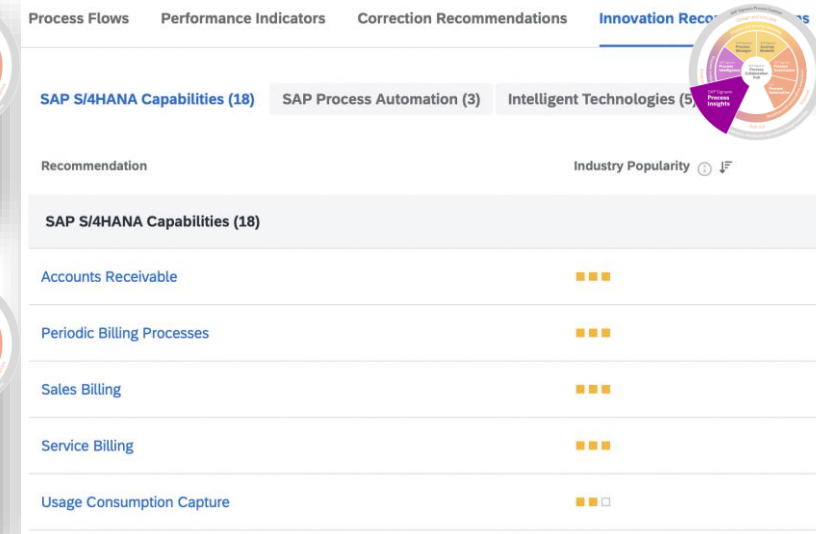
Process Flows Performance Indicators Correction Recommendations Innovation Reco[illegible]s

SAP Signavio Process Insights

SAP S/4HANA Capabilities (18) SAP Process Automation (3) Intelligent Technologies (5)

| Recommendation | Industry Popularity |
|---|---|
| SAP S/4HANA Capabilities (18) | |
| Accounts Receivable | |
| Periodic Billing Processes | |
| Sales Billing | |
| Service Billing | |
| Usage Consumption Capture | |